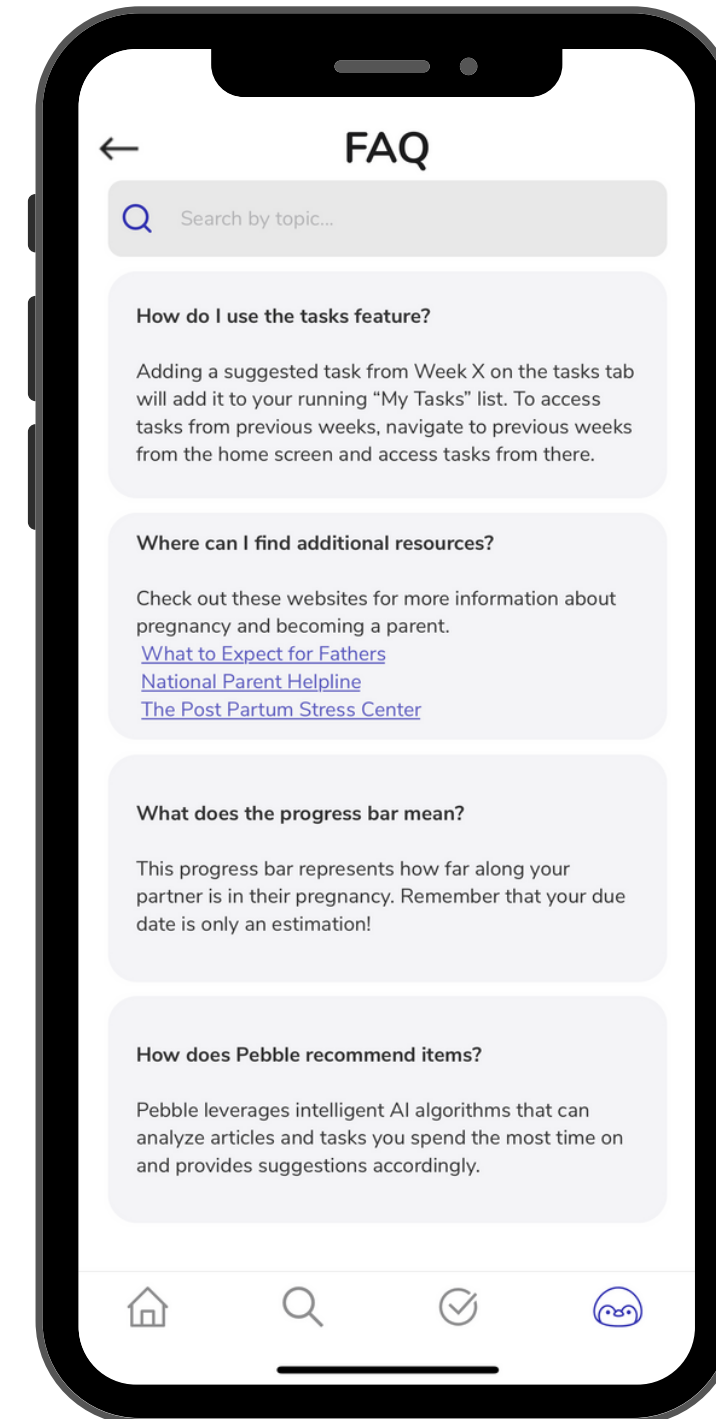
FAQ

Search by topic...

How do I use the tasks feature?

Adding a suggested task from Week X on the tasks tab will add it to your running “My Tasks” list. To access tasks from previous weeks, navigate to previous weeks from the home screen and access tasks from there.

Where can I find additional resources?

Check out these websites for more information about pregnancy and becoming a parent.
What to Expect for Fathers
National Parent Helpline
The Post Partum Stress Center

What does the progress bar mean?

This progress bar represents how far along your partner is in their pregnancy. Remember that your due date is only an estimation!

How does Pebble recommend items?

Pebble leverages intelligent AI algorithms that can analyze articles and tasks you spend the most time on and provides suggestions accordingly.